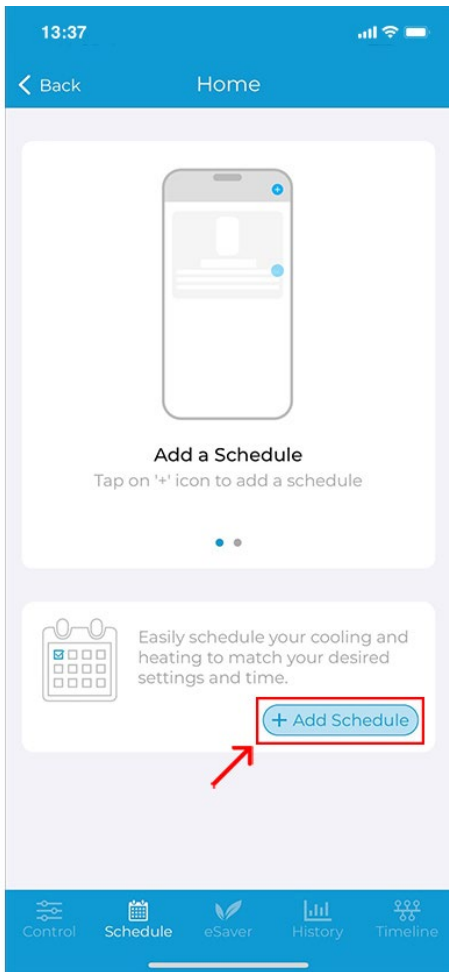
13:37

Back

Home

Add a Schedule

Tap on '+' icon to add a schedule

Easily schedule your cooling and heating to match your desired settings and time.

+ Add Schedule

Control

Schedule

eSaver

History

Timeline